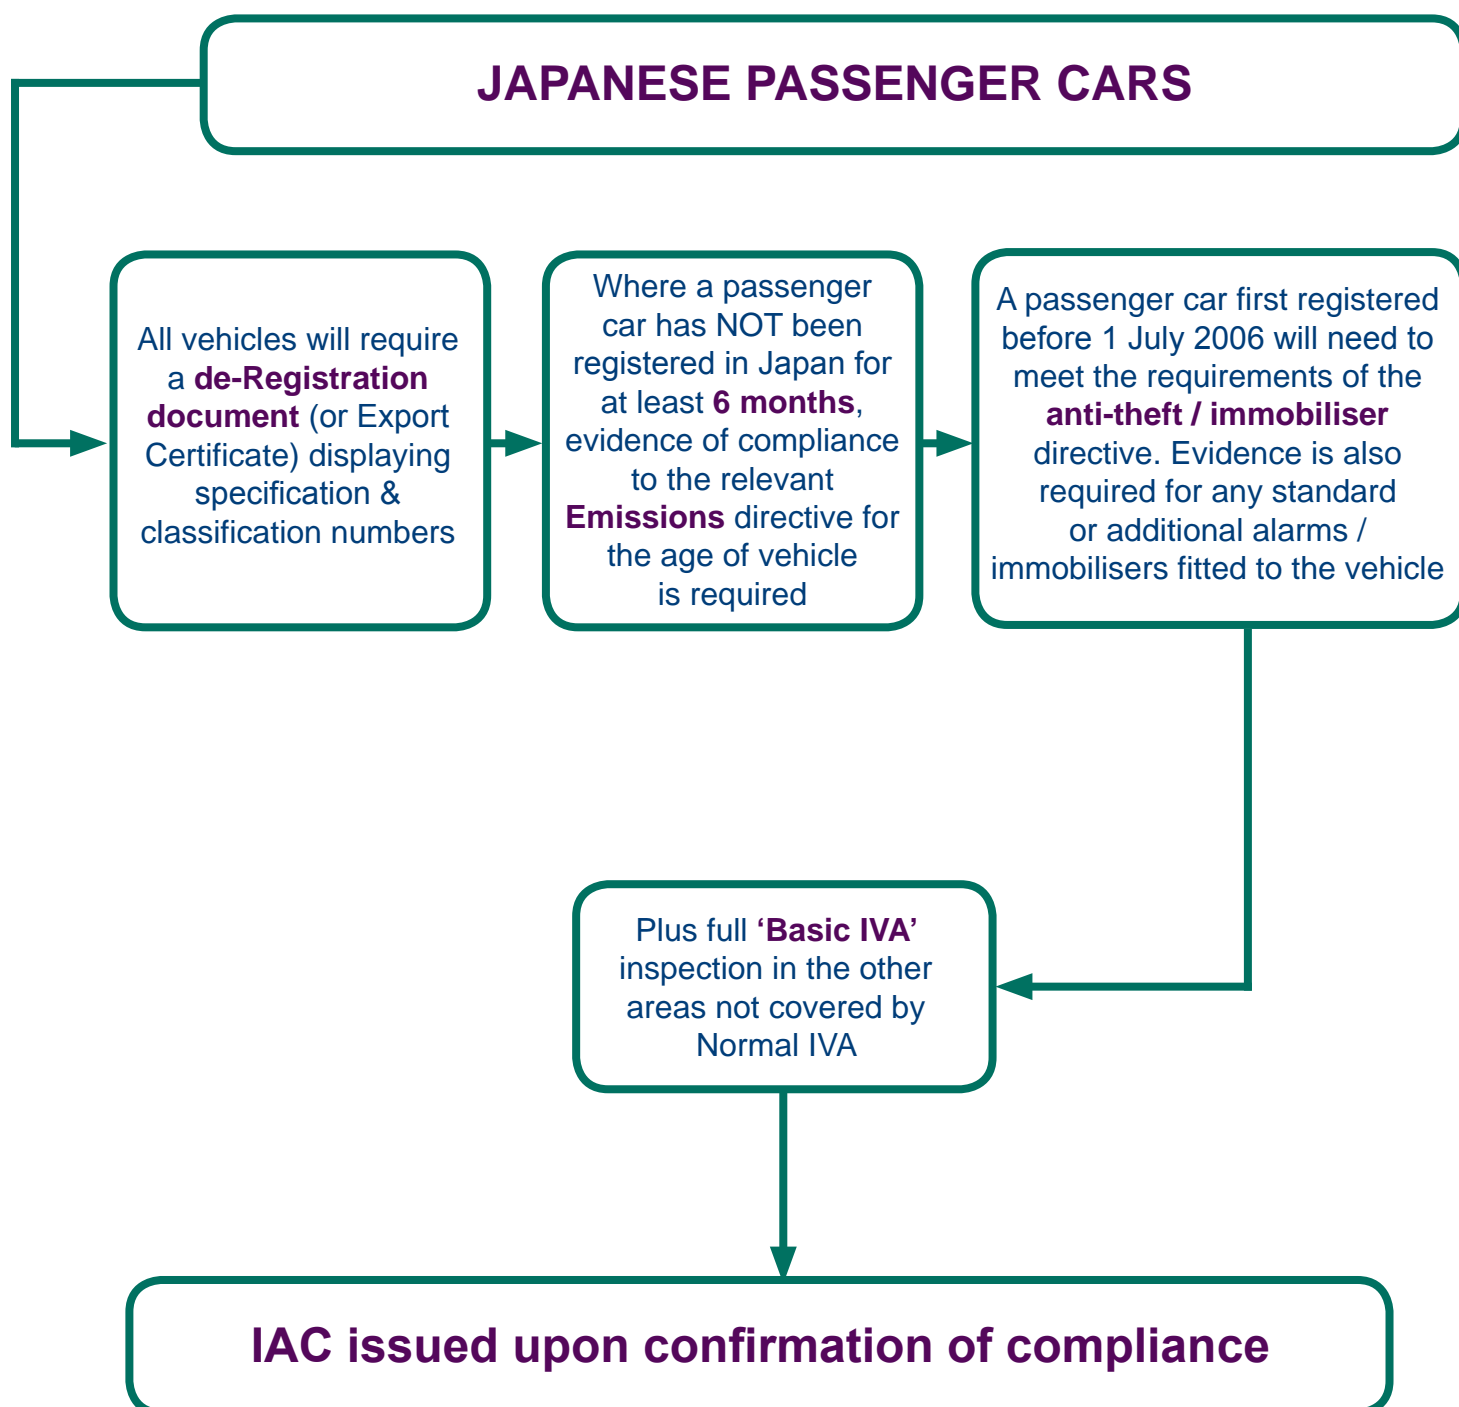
JAPANESE PASSENGER CARS

All vehicles will require a de-Registration document (or Export Certificate) displaying specification & classification numbers

Where a passenger car has NOT been registered in Japan for at least 6 months, evidence of compliance to the relevant Emissions directive for the age of vehicle is required

A passenger car first registered before 1 July 2006 will need to meet the requirements of the anti-theft / immobiliser directive. Evidence is also required for any standard or additional alarms / immobilisers fitted to the vehicle

Plus full 'Basic IVA' inspection in the other areas not covered by Normal IVA

IAC issued upon confirmation of compliance